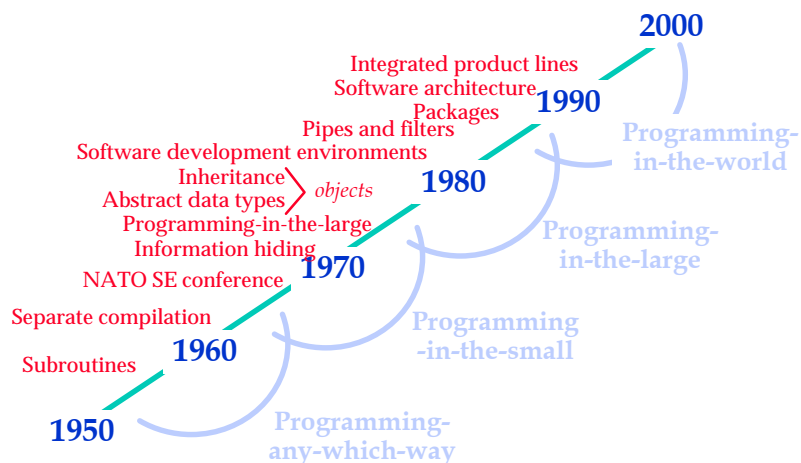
2000

Integrated product lines
Software architecture
Packages

1990

Pipes and filters

Programming-in-the-world

Software development environments
Inheritance
Abstract data types
objects

1980

Programming-in-the-large
Information hiding

Programming-in-the-large

NATO SE conference

1970

Separate compilation

Programming-in-the-small

Subroutines

1960

1950

Programming-any-which-way